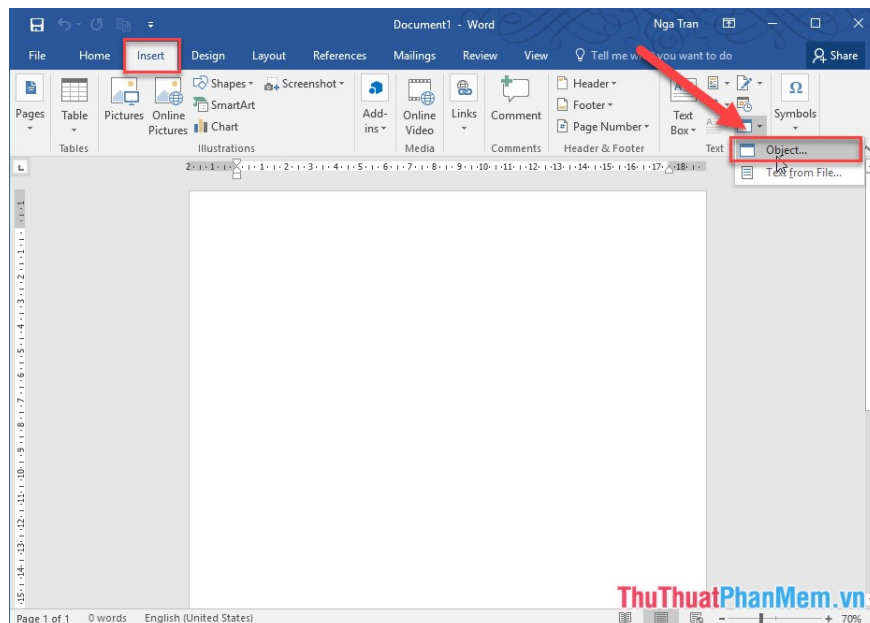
Document1 - Word
Nga Tran
File
Home
Insert
Design
Layout
References
Mailings
Review
View
Tell me w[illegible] you want to do
Share
Pages
Table
Tables
Pictures
Online Pictures
Shapes
SmartArt
Chart
Screenshot
Illustrations
Add-ins
Online Video
Media
Links
Comment
Comments
Header
Footer
Page Number
Header & Footer
Text Box
Text
Symbols
Object...
Text from File...
2 1 1 2 3 4 5 6 7 8 9 10 11 12 13 14 15 16 17 18
1 2 3 4 5 6 7 8 9 10 11 12 13 14 15
Page 1 of 1
0 words
English (United States)
70%
ThuThuatPhanMem.vn